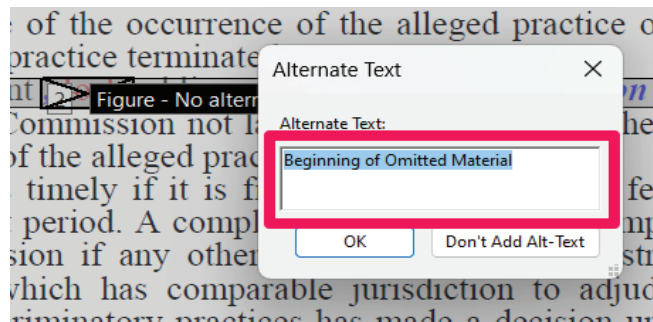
of the occurrence of the alleged practice o
practice terminate
Figure - No altern
Commission not la
of the alleged prac
timely if it is fi
period. A compl
sion if any other
which has comparable jurisdiction to adjud
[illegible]

Alternate Text
Alternate Text:
Beginning of Omitted Material
OK
Don't Add Alt-Text